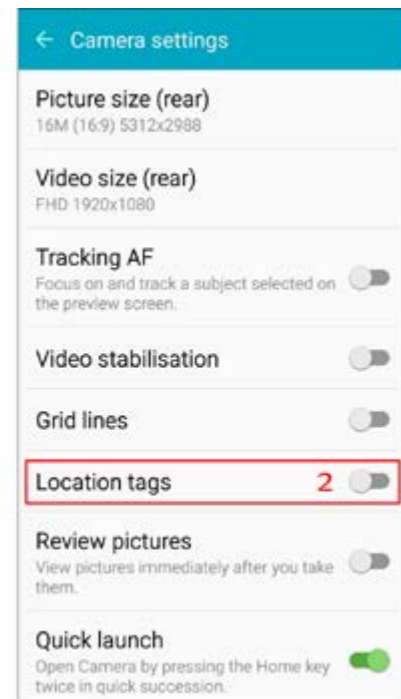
← Camera settings

Picture size (rear)
16M (16:9) 5312x2988

Video size (rear)
FHD 1920x1080

Tracking AF
Focus on and track a subject selected on the preview screen.

Video stabilisation

Grid lines

Location tags 2

Review pictures
View pictures immediately after you take them.

Quick launch
Open Camera by pressing the Home key twice in quick succession.